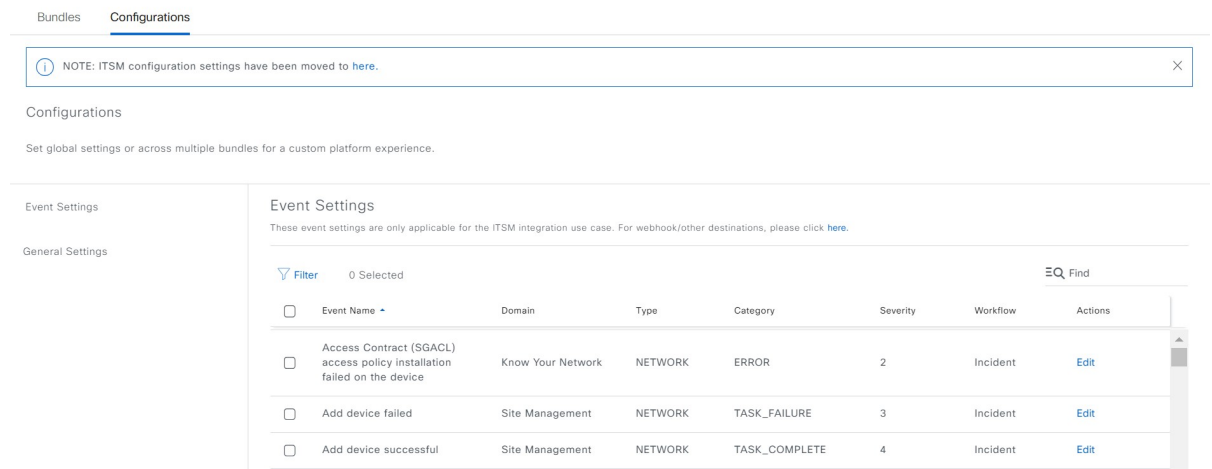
Bundles Configurations

NOTE: ITSM configuration settings have been moved to here.

Configurations

Set global settings or across multiple bundles for a custom platform experience.

Event Settings

General Settings

Event Settings

These event settings are only applicable for the ITSM integration use case. For webhook/other destinations, please click here.

Filter 0 Selected

Find

| | Event Name | Domain | Type | Category | Severity | Workflow | Actions |
|---|---|---|---|---|---|---|---|
| | Access Contract (SGACL) access policy installation failed on the device | Know Your Network | NETWORK | ERROR | 2 | Incident | Edit |
| | Add device failed | Site Management | NETWORK | TASK_FAILURE | 3 | Incident | Edit |
| | Add device successful | Site Management | NETWORK | TASK_COMPLETE | 4 | Incident | Edit |